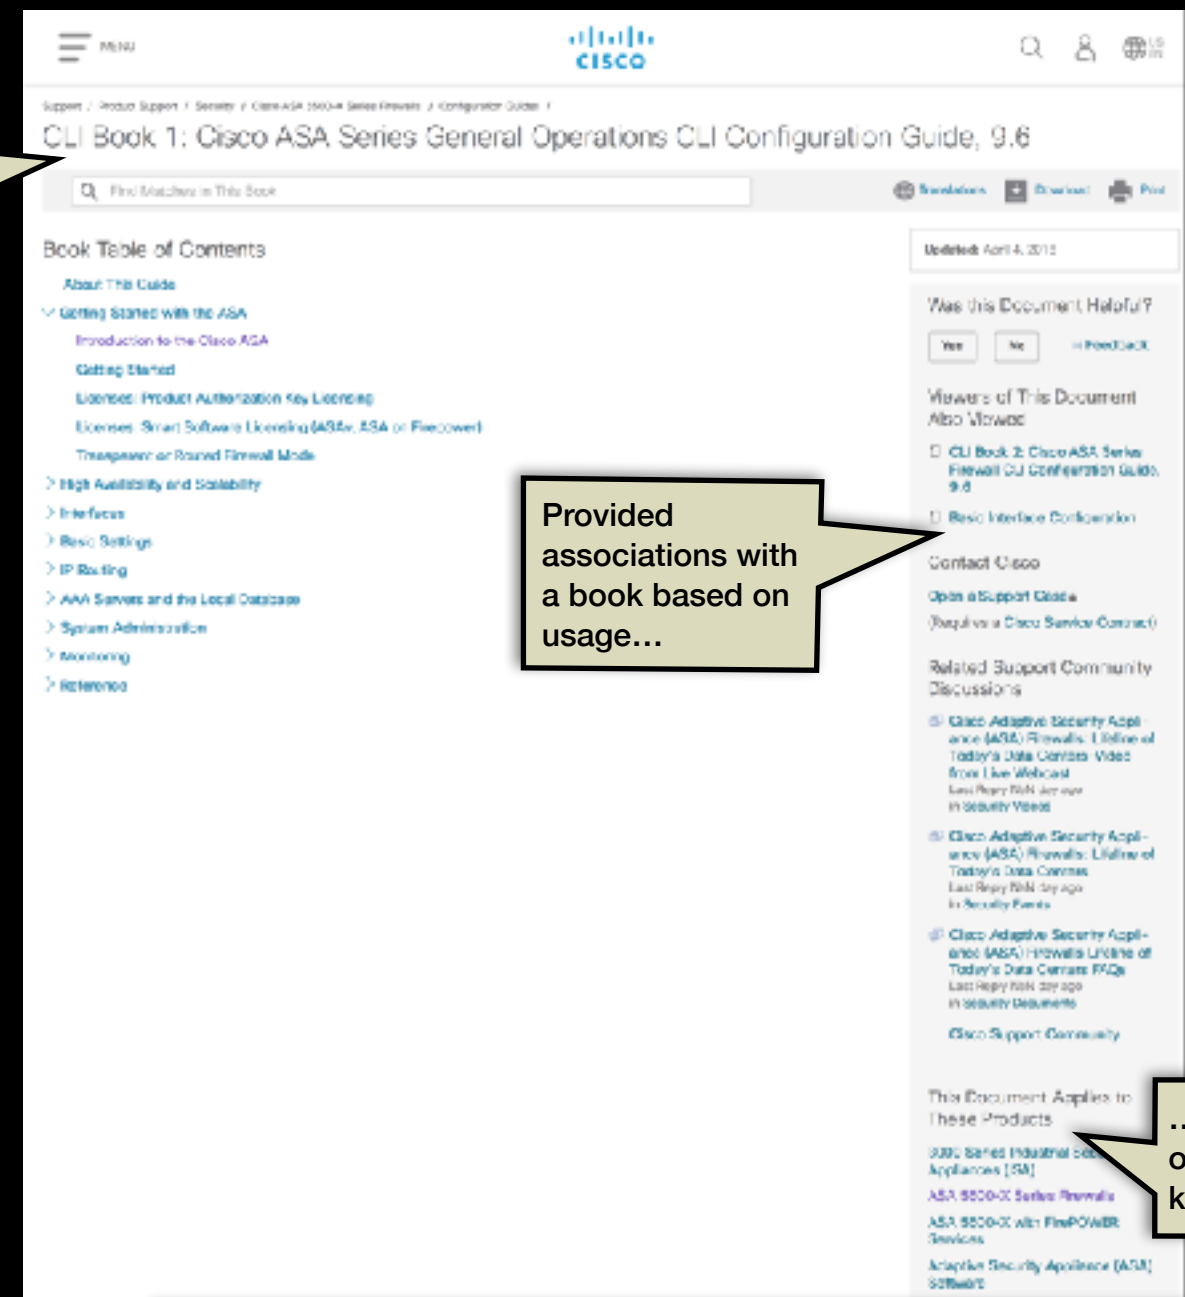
MENU

cisco

Support / Product Support / Security / Cisco ASA 5500-X Series Firewalls / Configuration Guides /

CLI Book 1: Cisco ASA Series General Operations CLI Configuration Guide, 9.6

Find Matches in This Book

Translations Download Print

Book Table of Contents

About This Guide

Getting Started with the ASA

Introduction to the Cisco ASA

Getting Started

Licenses: Product Authorization Key Licensing

Licenses: Smart Software Licensing (ASAv, ASA on Firepower)

Transparent or Routed Firewall Mode

High Availability and Scalability

Interfaces

Basic Settings

IP Routing

AAA Servers and the Local Database

System Administration

Monitoring

Reference

Updated: April 4, 2018

Was this Document Helpful?

Yes No Feedback

Viewers of This Document Also Viewed

CLI Book 2: Cisco ASA Series Firewall CLI Configuration Guide, 9.6

Basic Interface Configuration

Contact Cisco

Open a Support Case

(Requires a Cisco Service Contract)

Related Support Community Discussions

Cisco Adaptive Security Appliance (ASA) Firewalls: Lifeline of Today's Data Centers Video from Live Webcast
Last Reply NaN day ago
in Security Videos

Cisco Adaptive Security Appliance (ASA) Firewalls: Lifeline of Today's Data Centres
Last Reply NaN day ago
in Security Events

Cisco Adaptive Security Appliance (ASA) Firewalls Lifeline of Today's Data Centers FAQs
Last Reply NaN day ago
in Security Documents

Cisco Support Community

This Document Applies to These Products

3000 Series Industrial Se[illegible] Appliances (ISA)

ASA 5500-X Series Firewalls

ASA 5500-X with FirePOWER Services

Adaptive Security Appliance (ASA) Software

Provided associations with a book based on usage…

…
o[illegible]
k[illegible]